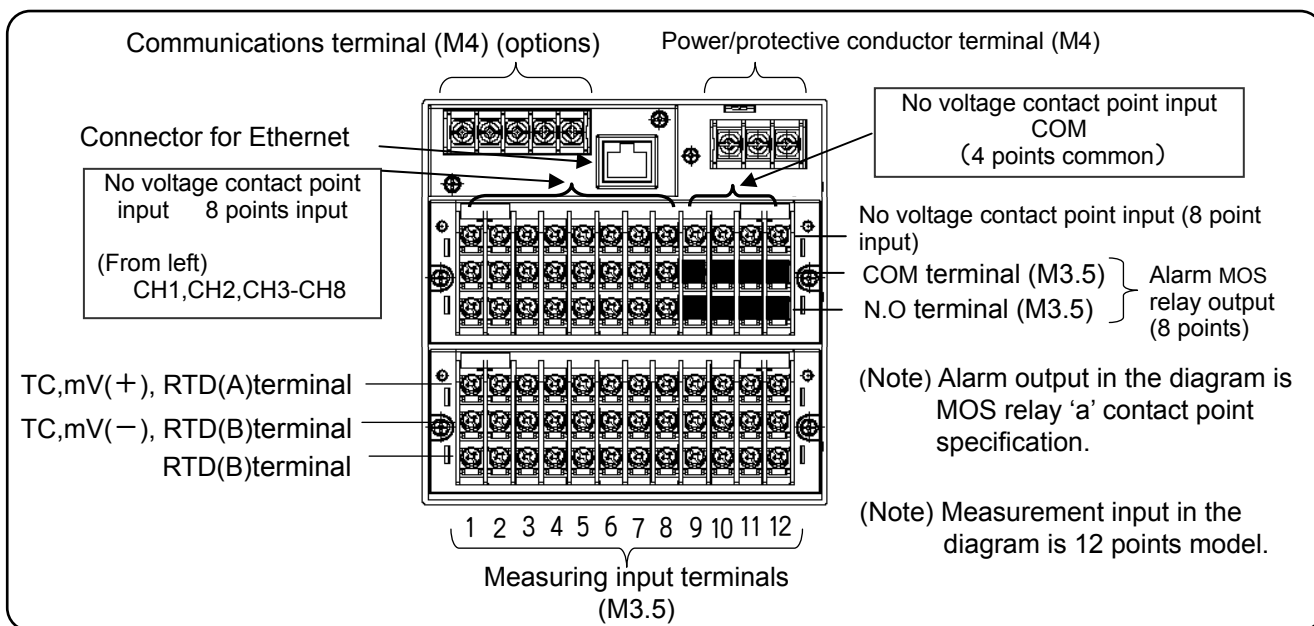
Communications terminal (M4) (options)

Power/protective conductor terminal (M4)

Connector for Ethernet

No voltage contact point input COM (4 points common)

No voltage contact point input 8 points input

(From left) CH1,CH2,CH3-CH8

No voltage contact point input (8 point input)

COM terminal (M3.5)

N.O terminal (M3.5)

Alarm MOS relay output (8 points)

TC,mV(＋), RTD(A)terminal

TC,mV(－), RTD(B)terminal

RTD(B)terminal

(Note) Alarm output in the diagram is MOS relay 'a' contact point specification.

(Note) Measurement input in the diagram is 12 points model.

1 2 3 4 5 6 7 8 9 10 11 12

Measuring input terminals (M3.5)